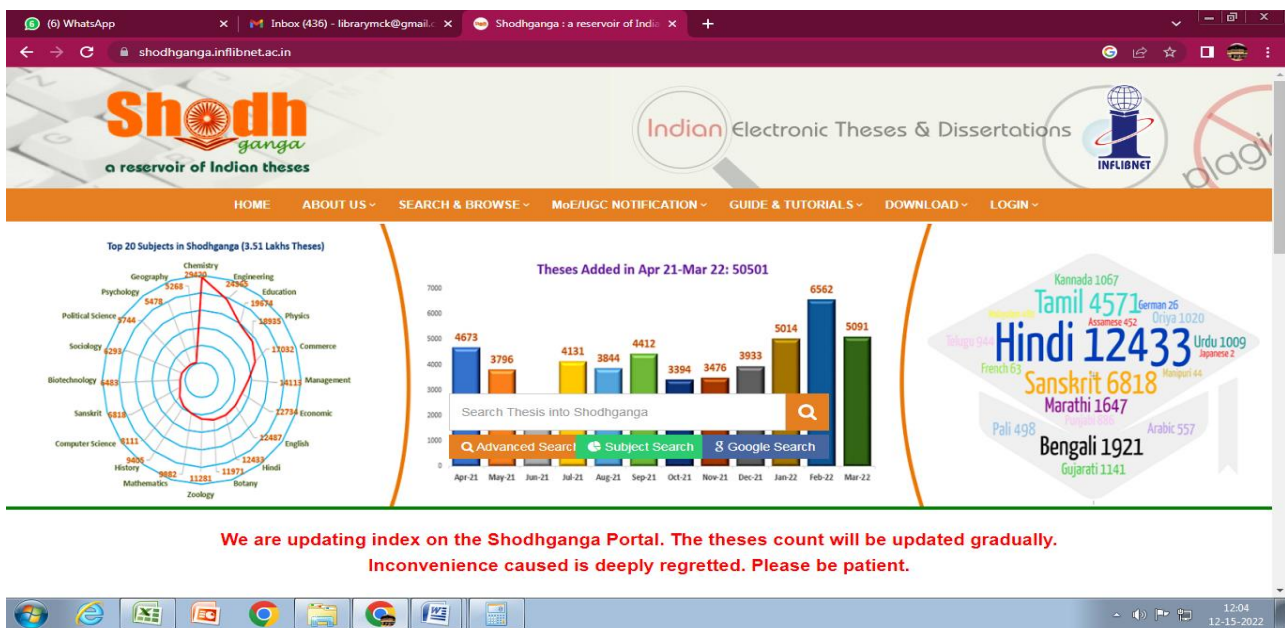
(6) WhatsApp
Inbox (436) - librarymck@gmail.c
Shodhganga : a reservoir of Indi
shodhganga.inflibnet.ac.in

Shodh ganga
a reservoir of Indian theses

Indian Electronic Theses & Dissertations
INFLIBNET

HOME ABOUT US SEARCH & BROWSE MoE/UGC NOTIFICATION GUIDE & TUTORIALS DOWNLOAD LOGIN

Top 20 Subjects in Shodhganga (3.51 Lakhs Theses)

| Subject | Count |
|---|---|
| Chemistry | 29420 |
| Engineering | 24565 |
| Education | 19674 |
| Physics | 18935 |
| Commerce | 17032 |
| Management | 14113 |
| Economic | 12734 |
| English | 12487 |
| Hindi | 12433 |
| Botany | 11971 |
| Zoology | 11281 |
| Mathematics | 9882 |
| History | 9405 |
| Computer Science | 8111 |
| Sanskrit | 6818 |
| Biotechnology | 6483 |
| Sociology | 6293 |
| Political Science | 5744 |
| Psychology | 5478 |
| Geography | 5268 |

Theses Added in Apr 21-Mar 22: 50501

| Month | Count |
|---|---|
| Apr-21 | 4673 |
| May-21 | 3796 |
| Jun-21 | |
| Jul-21 | 4131 |
| Aug-21 | 3844 |
| Sep-21 | 4412 |
| Oct-21 | 3394 |
| Nov-21 | 3476 |
| Dec-21 | 3933 |
| Jan-22 | 5014 |
| Feb-22 | 6562 |
| Mar-22 | 5091 |

7000 6000 5000 4000 3000 2000 1000 0

Search Thesis into Shodhganga
Advanced Search Subject Search Google Search

Kannada 1067
Tamil 4571 German 26
Oriya 1020
Assamese 452
Telugu 944
Hindi 12433 Urdu 1009
Japanese 2
French 63
Sanskrit 6818 Manipuri 44
Marathi 1647
Punjabi 688
Pali 498
Arabic 557
Bengali 1921
Gujarati 1141

We are updating index on the Shodhganga Portal. The theses count will be updated gradually.
Inconvenience caused is deeply regretted. Please be patient.

12:04
12-15-2022